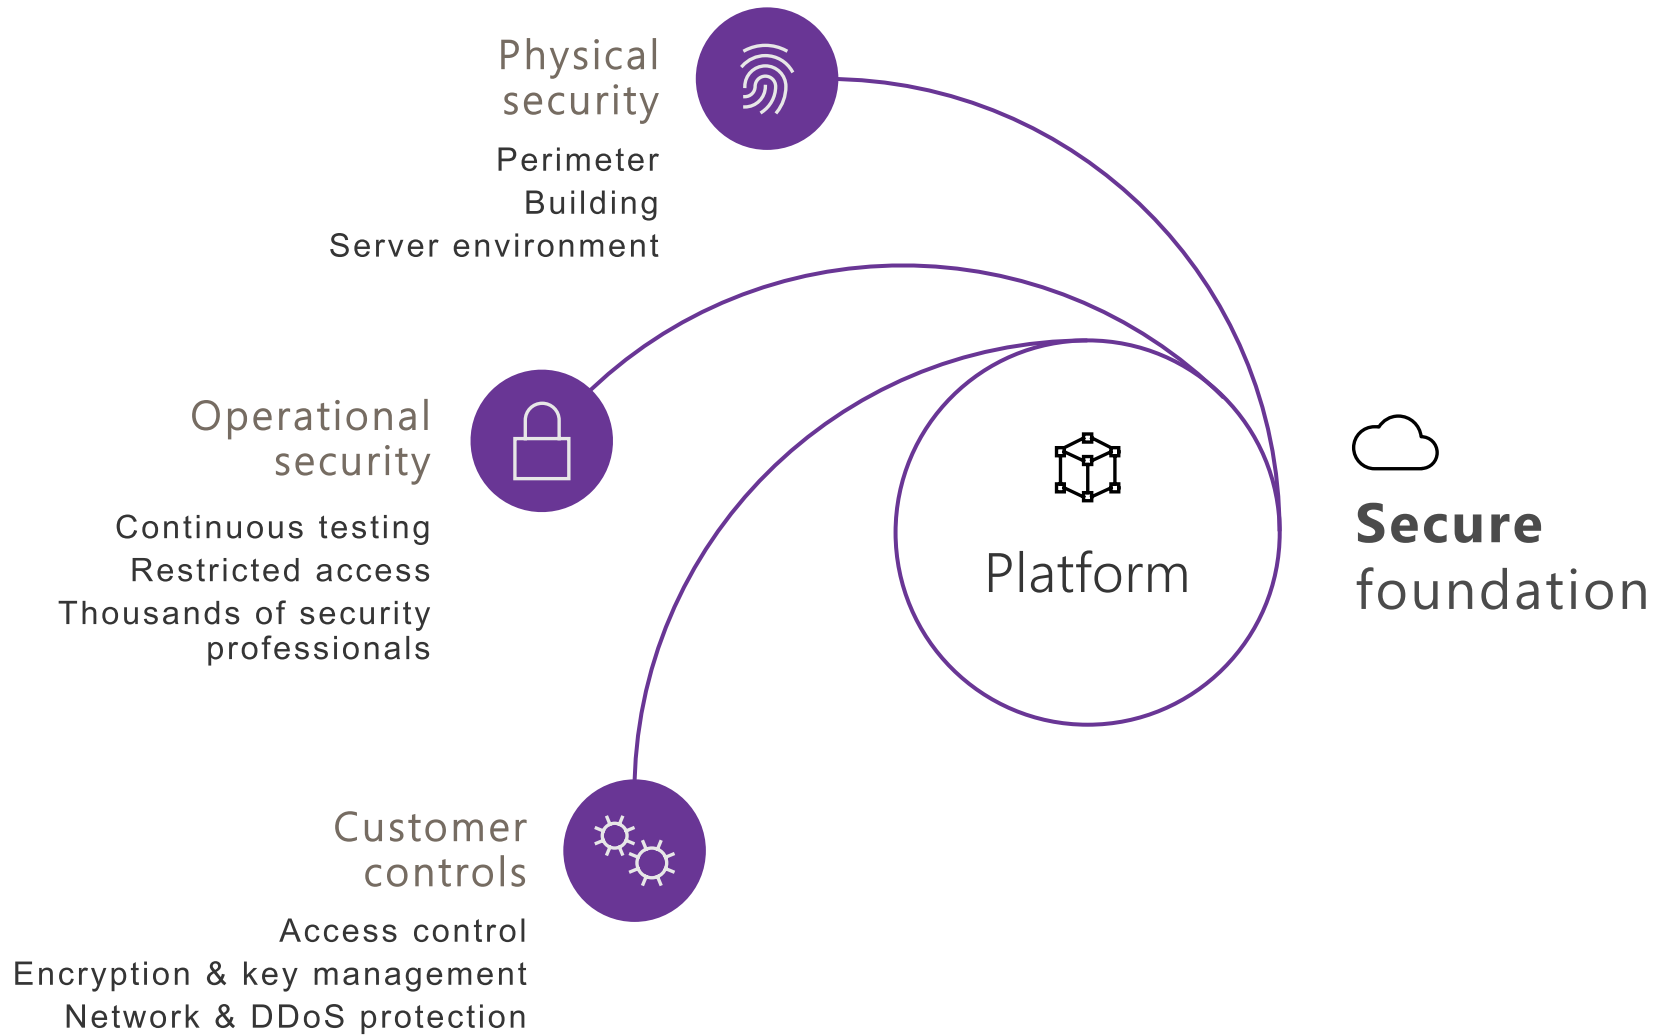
Physical security

Perimeter
Building
Server environment

Operational security

Continuous testing
Restricted access
Thousands of security professionals

Platform

Secure foundation

Customer controls

Access control
Encryption & key management
Network & DDoS protection